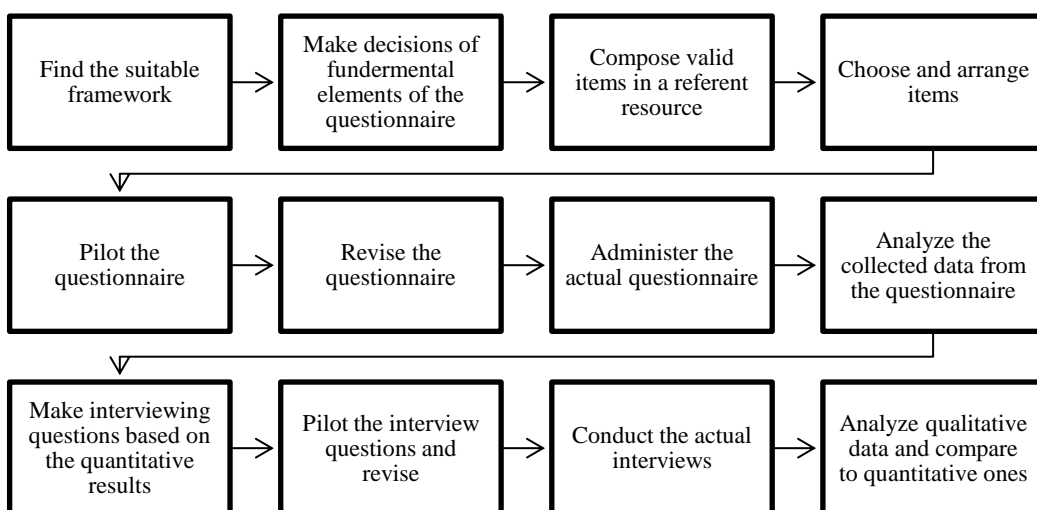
Find the suitable framework

Make decisions of fundermental elements of the questionnaire

Compose valid items in a referent resource

Choose and arrange items

Pilot the questionnaire

Revise the questionnaire

Administer the actual questionnaire

Analyze the collected data from the questionnaire

Make interviewing questions based on the quantitative results

Pilot the interview questions and revise

Conduct the actual interviews

Analyze qualitative data and compare to quantitative ones